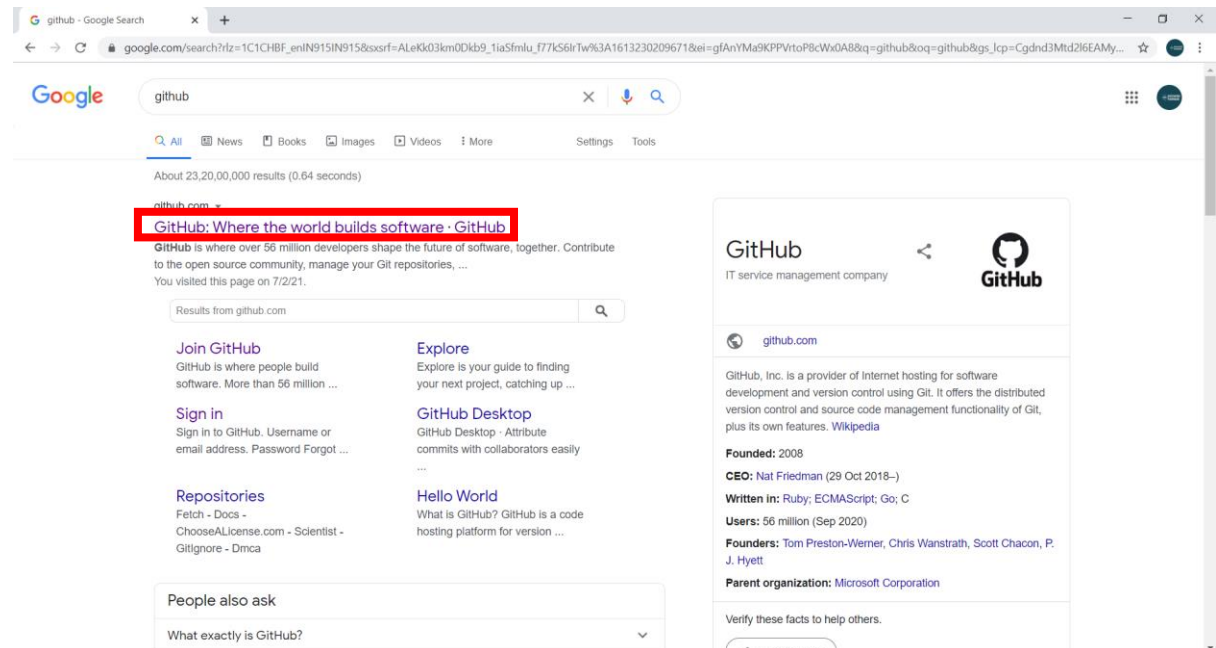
github - Google Search

google.com/search?rlz=1C1CHBF_enIN915IN915&sxsrf=ALeKk03km0Dkb9_1iaSfmlu_f77kS6lrTw%3A1613230209671&ei=gfAnYMa9KPPVrtoP8cWx0A8&q=github&oq=github&gs_lcp=Cgdnd3Mtd2l6EAMy...

Google

github

All News Books Images Videos More Settings Tools

About 23,20,00,000 results (0.64 seconds)

github.com

GitHub: Where the world builds software · GitHub

GitHub is where over 56 million developers shape the future of software, together. Contribute to the open source community, manage your Git repositories, ...

You visited this page on 7/2/21.

Results from github.com

Join GitHub
GitHub is where people build software. More than 56 million ...

Explore
Explore is your guide to finding your next project, catching up ...

Sign in
Sign in to GitHub. Username or email address. Password Forgot ...

GitHub Desktop
GitHub Desktop · Attribute commits with collaborators easily ...

Repositories
Fetch - Docs - ChooseALicense.com - Scientist - GitIgnore - Dmca

Hello World
What is GitHub? GitHub is a code hosting platform for version ...

People also ask

What exactly is GitHub?

GitHub

IT service management company

GitHub

github.com

GitHub, Inc. is a provider of Internet hosting for software development and version control using Git. It offers the distributed version control and source code management functionality of Git, plus its own features. Wikipedia

Founded: 2008

CEO: Nat Friedman (29 Oct 2018–)

Written in: Ruby; ECMAScript; Go; C

Users: 56 million (Sep 2020)

Founders: Tom Preston-Werner, Chris Wanstrath, Scott Chacon, P. J. Hyett

Parent organization: Microsoft Corporation

Verify these facts to help others.